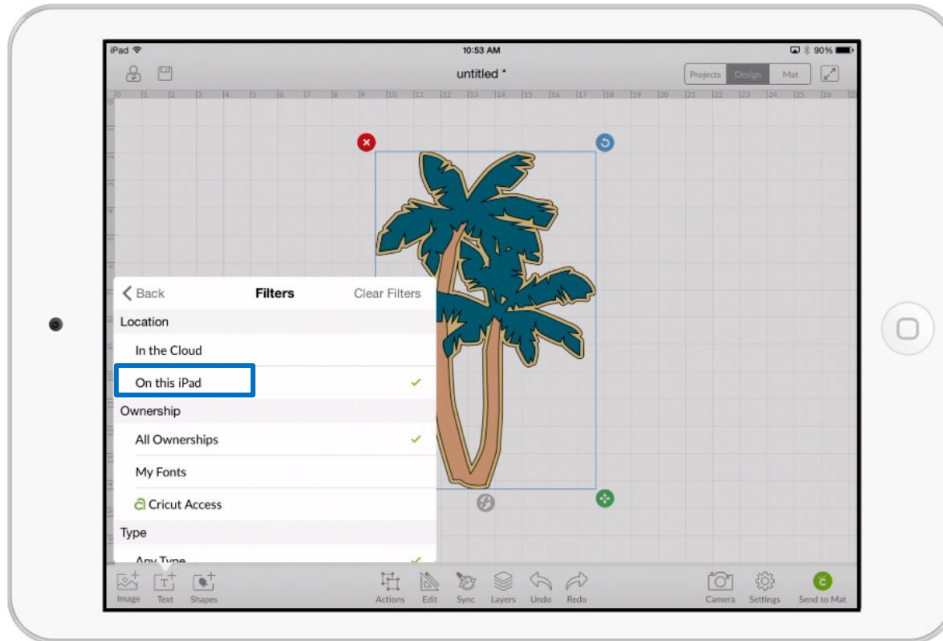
iPad
10:53 AM
90%
untitled *
Projects Design Mat
0 1 2 3 4 5 6 7 8 9 10 11 12 13 14 15 16 17 18 19 20 21 22 23 24 25 26
Back Filters Clear Filters
Location
In the Cloud
On this iPad
Ownership
All Ownerships
My Fonts
Cricut Access
Type
Any Type
Image Text Shapes
Actions Edit Sync Layers Undo Redo
Camera Settings Send to Mat